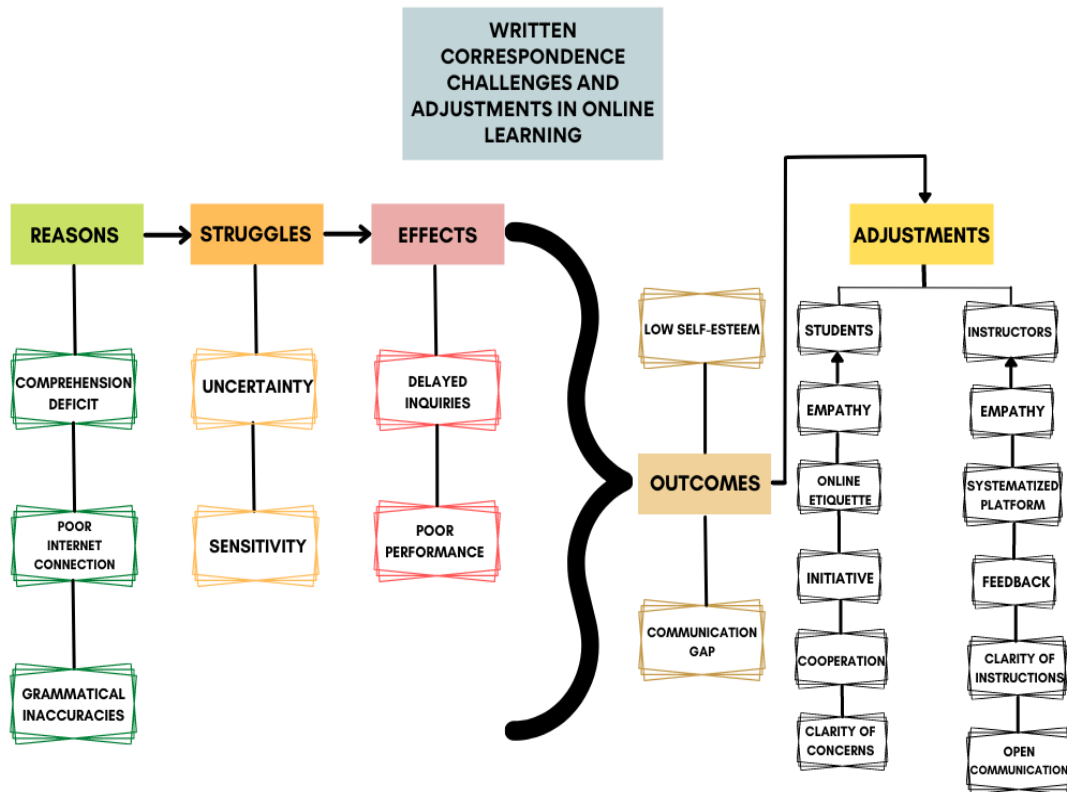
WRITTEN CORRESPONDENCE CHALLENGES AND ADJUSTMENTS IN ONLINE LEARNING

REASONS

COMPREHENSION DEFICIT

POOR INTERNET CONNECTION

GRAMMATICAL INACCURACIES

STRUGGLES

UNCERTAINTY

SENSITIVITY

EFFECTS

DELAYED INQUIRIES

POOR PERFORMANCE

LOW SELF-ESTEEM

OUTCOMES

COMMUNICATION GAP

ADJUSTMENTS

STUDENTS

EMPATHY

ONLINE ETIQUETTE

INITIATIVE

COOPERATION

CLARITY OF CONCERNS

INSTRUCTORS

EMPATHY

SYSTEMATIZED PLATFORM

FEEDBACK

CLARITY OF INSTRUCTIONS

OPEN COMMUNICATION